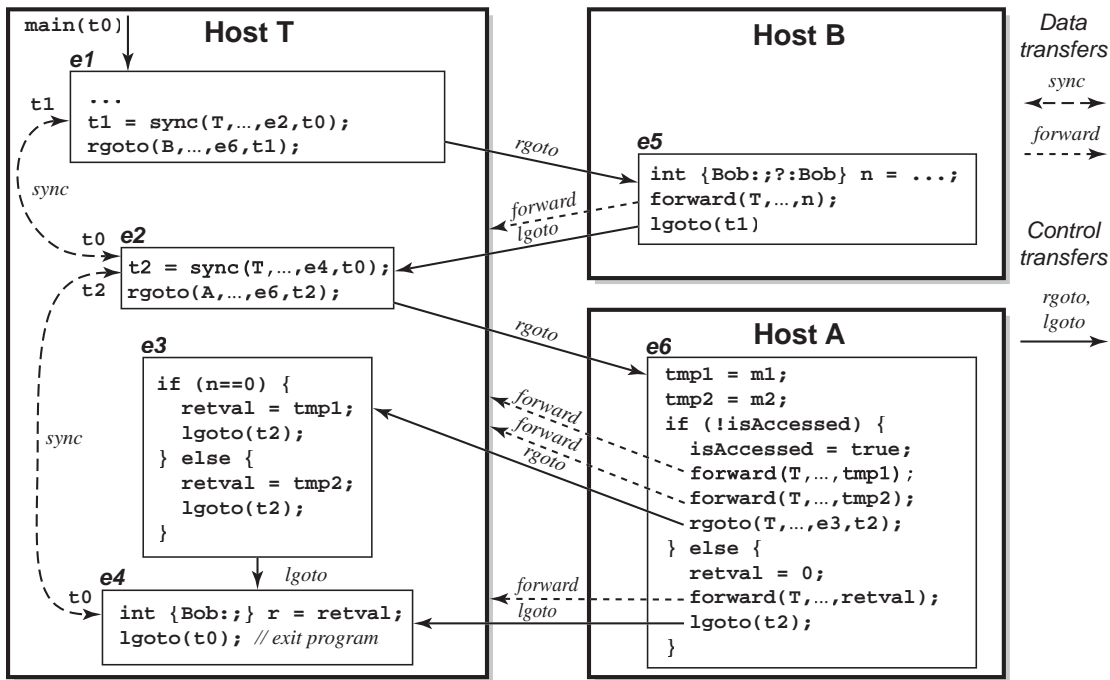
main(t0)

Host T

e1
...
t1 = sync(T,…,e2,t0);
rgoto(B,…,e6,t1);

t1

sync

t0
e2
t2 = sync(T,…,e4,t0);
rgoto(A,…,e6,t2);

t2

e3
if (n==0) {
retval = tmp1;
lgoto(t2);
} else {
retval = tmp2;
lgoto(t2);
}

sync

lgoto

t0
e4
int {Bob:;} r = retval;
lgoto(t0); // exit program

Host B

rgoto

e5
int {Bob:;?:Bob} n = ...;
forward(T,…,n);
lgoto(t1)

forward
lgoto

rgoto

Host A

e6
tmp1 = m1;
tmp2 = m2;
if (!isAccessed) {
isAccessed = true;
forward(T,…,tmp1);
forward(T,…,tmp2);
rgoto(T,…,e3,t2);
} else {
retval = 0;
forward(T,…,retval);
lgoto(t2);
}

forward
forward
rgoto

forward
lgoto

Data transfers

sync

forward

Control transfers

rgoto, lgoto